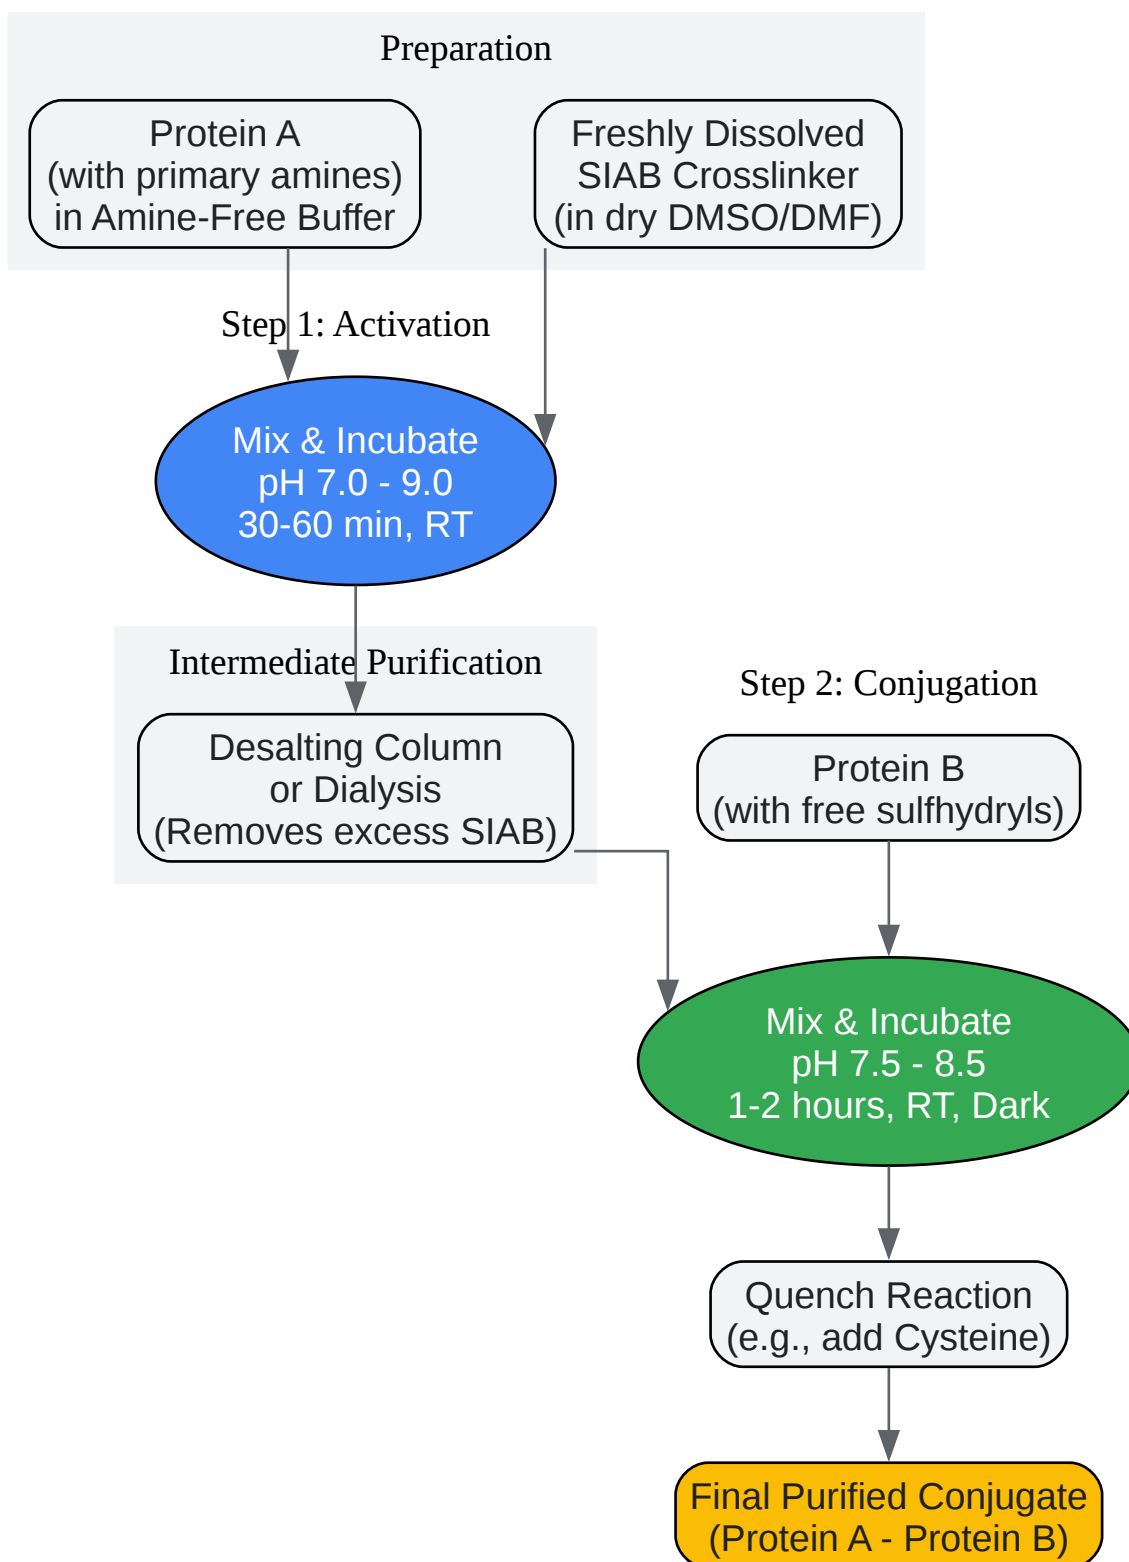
Preparation

Protein A
(with primary amines)
in Amine-Free Buffer

Freshly Dissolved
SIAB Crosslinker
(in dry DMSO/DMF)

Step 1: Activation

Mix & Incubate
pH 7.0 - 9.0
30-60 min, RT

Intermediate Purification

Desalting Column
or Dialysis
(Removes excess SIAB)

Step 2: Conjugation

Protein B
(with free sulfhydryls)

Mix & Incubate
pH 7.5 - 8.5
1-2 hours, RT, Dark

Quench Reaction
(e.g., add Cysteine)

Final Purified Conjugate
(Protein A - Protein B)